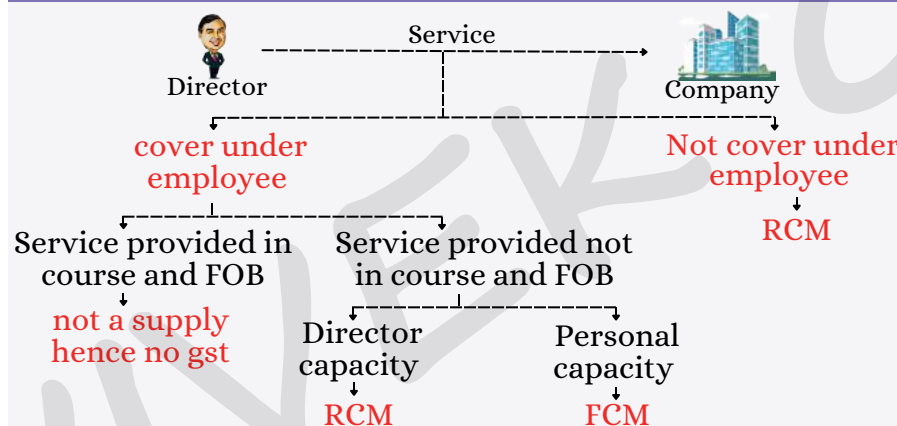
Service

Director

Company

cover under employee

Not cover under employee

RCM

Service provided in course and FOB

Service provided not in course and FOB

not a supply hence no gst

Director capacity

Personal capacity

RCM

FCM